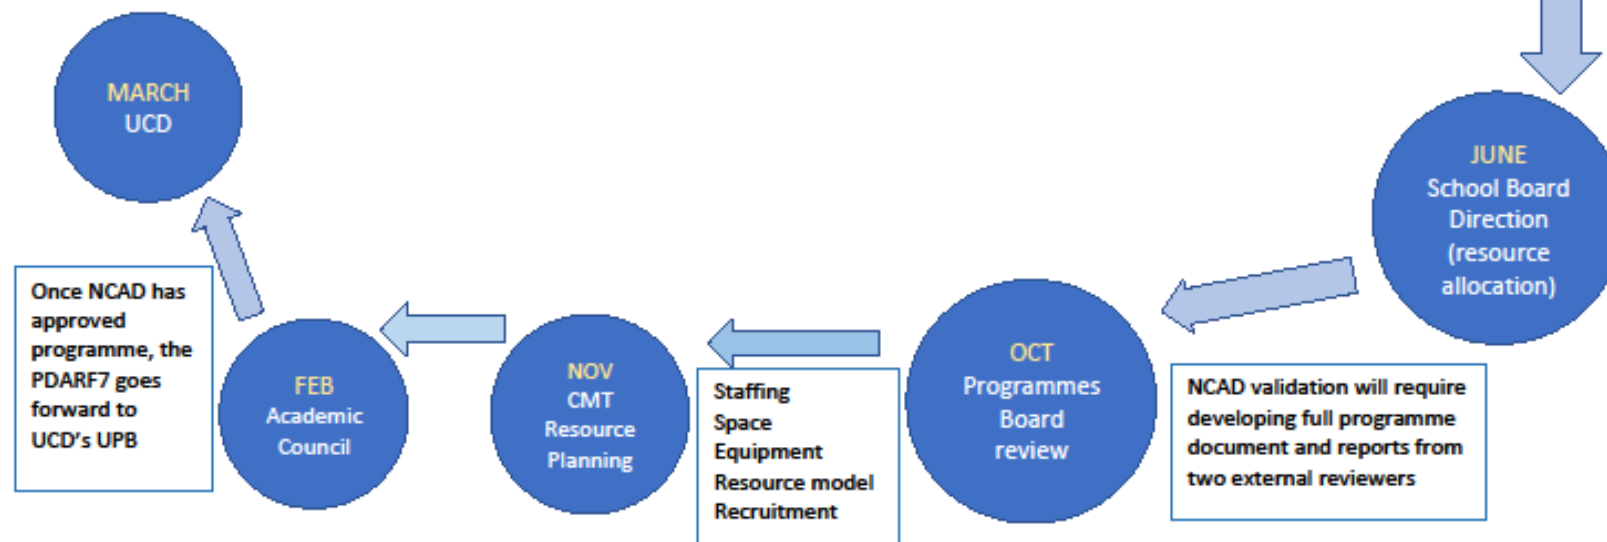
MARCH
UCD

JUNE
School Board Direction (resource allocation)

OCT
Programmes Board review

NCAD validation will require developing full programme document and reports from two external reviewers

NOV
CMT
Resource Planning

Staffing
Space
Equipment
Resource model
Recruitment

FEB
Academic Council

Once NCAD has approved programme, the PDARF7 goes forward to UCD's UPB